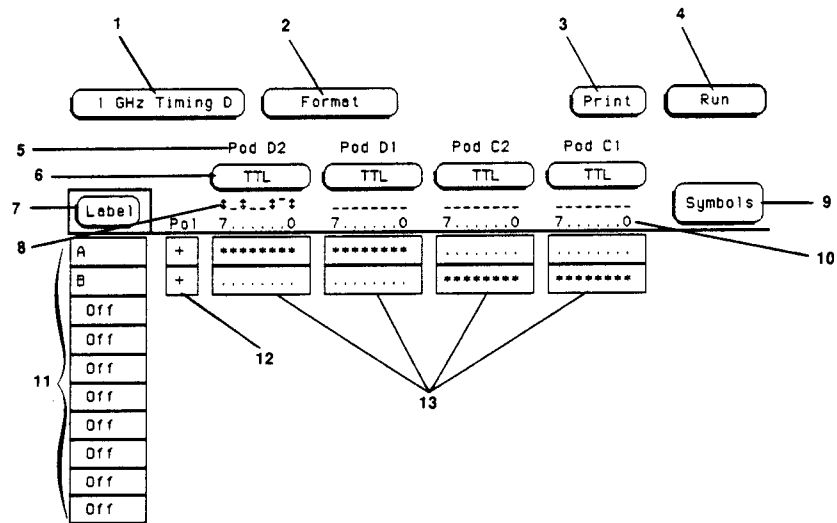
1
2
3
4

1 GHz Timing D
Format
Print
Run

5
Pod D2
Pod D1
Pod C2
Pod C1

6
TTL
TTL
TTL
TTL

7
Label
Symbols
9

8
Pol
7.......0
7.......0
7.......0
7.......0
10

A
+
********
********
........
........

B
+
........
........
********
********

Off
Off
Off
Off
Off
Off
Off
Off

11
12
13